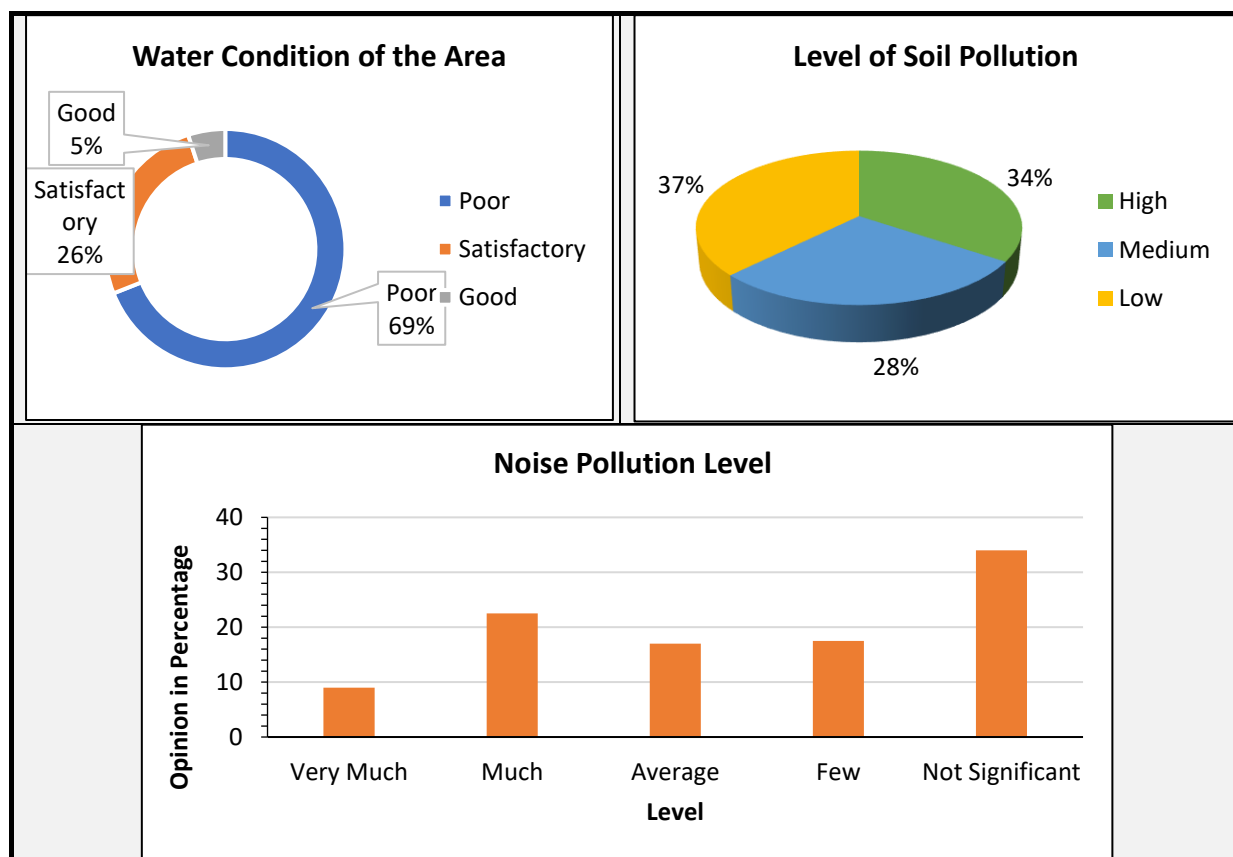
Water Condition of the Area

Good 5%

Satisfactory 26%

Poor 69%

Poor
Satisfactory
Good

Level of Soil Pollution

37%

34%

28%

High
Medium
Low

Noise Pollution Level

40
30
20
10
0

Opinion in Percentage

Very Much
Much
Average
Few
Not Significant

Level